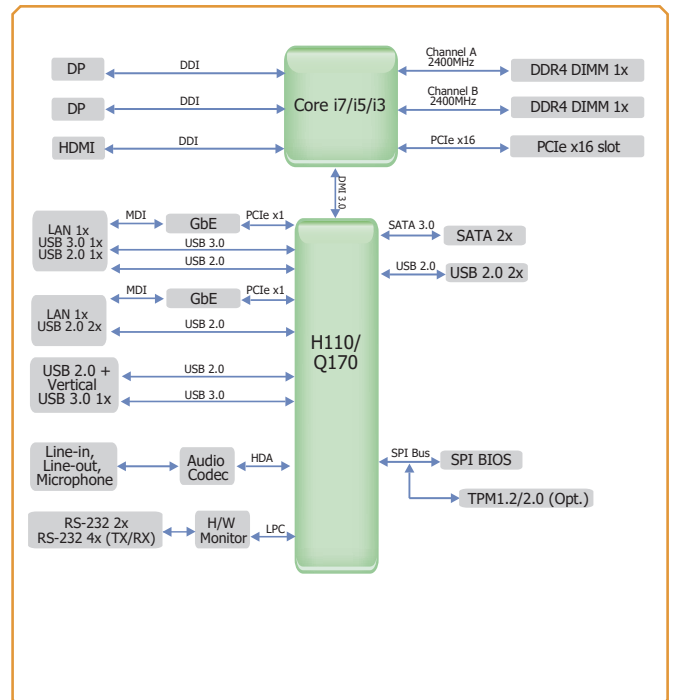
DP
DDI
DP
DDI
HDMI
DDI
Core i7/i5/i3
Channel A 2400MHz
DDR4 DIMM 1x
Channel B 2400MHz
DDR4 DIMM 1x
PCIe x16
PCIe x16 slot
DMI 3.0
LAN 1x USB 3.0 1x USB 2.0 1x
MDI
GbE
PCIe x1
USB 3.0
USB 2.0
SATA 3.0
SATA 2x
USB 2.0
USB 2.0 2x
LAN 1x USB 2.0 2x
MDI
GbE
PCIe x1
USB 2.0
H110/ Q170
USB 2.0 + Vertical USB 3.0 1x
USB 2.0
USB 3.0
Line-in, Line-out, Microphone
Audio Codec
HDA
SPI Bus
SPI BIOS
TPM1.2/2.0 (Opt.)
RS-232 2x RS-232 4x (TX/RX)
H/W Monitor
LPC